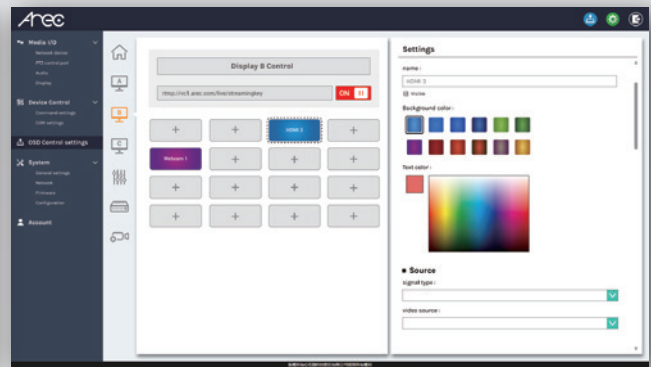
Arec

Media I/O
Network device
PPT control port
Audio
Display

Device Control
Command settings
COM settings

OSD Control settings

System
General settings
Network
Firmware
Configuration

Account

A

B

C

Display B Control

http://vc1.arec.com/live/streamingkey

ON

HDMI 3

Webcam 1

Settings

name :

HDMI 3

Visible

Background color :

Text color :

Source

signal type :

video source :

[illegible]